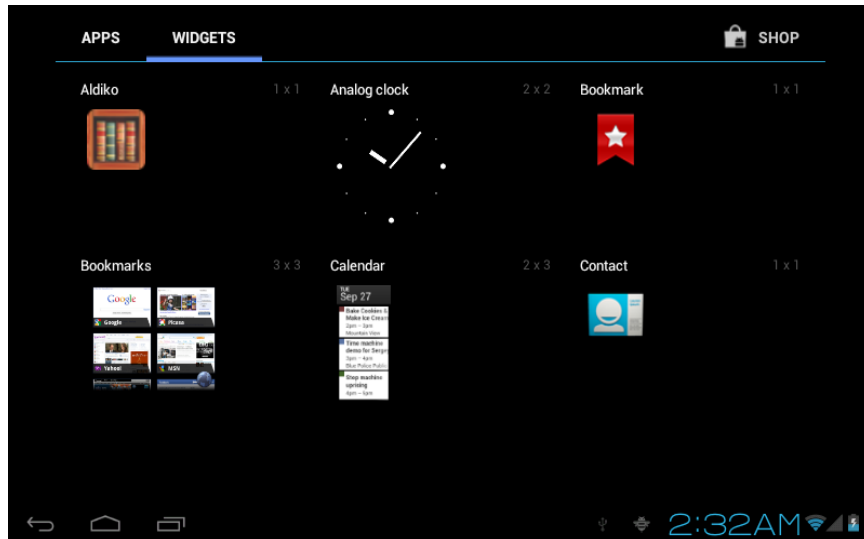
APPS WIDGETS SHOP

Aldiko 1 x 1

Analog clock 2 x 2

Bookmark 1 x 1

Bookmarks 3 x 3

Google Picasa Yahoo! MSN

Calendar 2 x 3

TUE Sep 27

Bake Cookies & Make Ice Cream 2pm – 3pm Mountain View

Time machine demo for Sergey 3pm – 4pm Blue Police Public

Shop machine uprising 4pm – 5pm

Contact 1 x 1

2:32AM